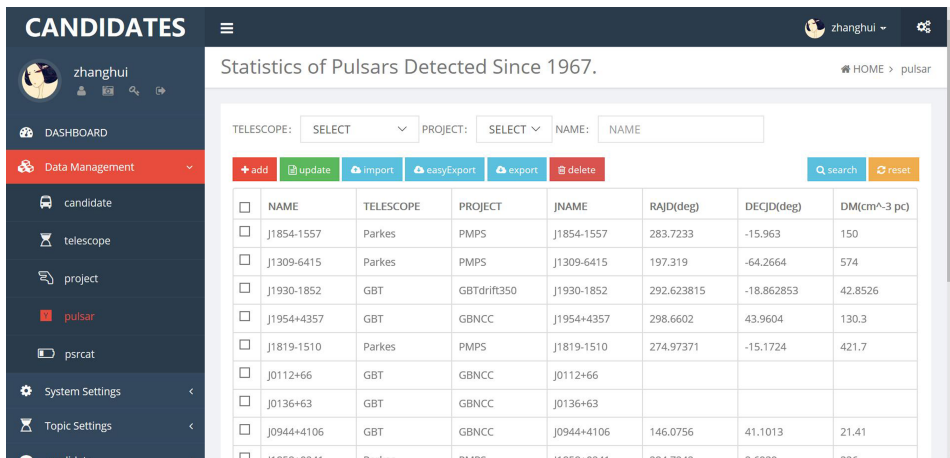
CANDIDATES

zhanghui

DASHBOARD

Data Management

candidate

telescope

project

pulsar

psrcat

System Settings

Topic Settings

zhanghui

Statistics of Pulsars Detected Since 1967.

HOME > pulsar

TELESCOPE: SELECT PROJECT: SELECT NAME: NAME

add update import easyExport export delete search reset

| | NAME | TELESCOPE | PROJECT | JNAME | RAJD(deg) | DECJD(deg) | DM(cm^-3 pc) |
|---|---|---|---|---|---|---|---|
| ☐ | J1854-1557 | Parkes | PMPS | J1854-1557 | 283.7233 | -15.963 | 150 |
| ☐ | J1309-6415 | Parkes | PMPS | J1309-6415 | 197.319 | -64.2664 | 574 |
| ☐ | J1930-1852 | GBT | GBTdrift350 | J1930-1852 | 292.623815 | -18.862853 | 42.8526 |
| ☐ | J1954+4357 | GBT | GBNCC | J1954+4357 | 298.6602 | 43.9604 | 130.3 |
| ☐ | J1819-1510 | Parkes | PMPS | J1819-1510 | 274.97371 | -15.1724 | 421.7 |
| ☐ | J0112+66 | GBT | GBNCC | J0112+66 | | | |
| ☐ | J0136+63 | GBT | GBNCC | J0136+63 | | | |
| ☐ | J0944+4106 | GBT | GBNCC | J0944+4106 | 146.0756 | 41.1013 | 21.41 |